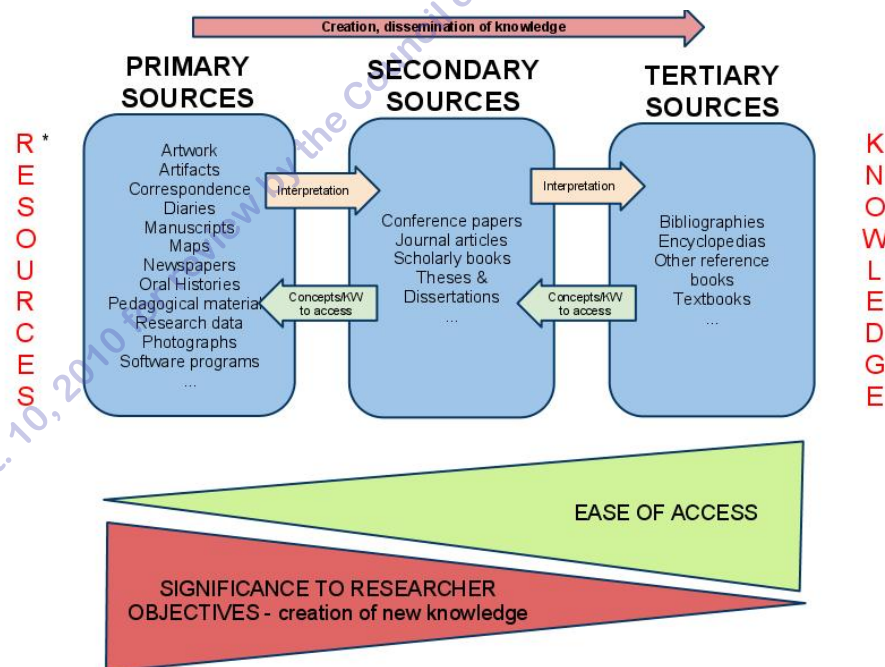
Creation, dissemination of knowledge

PRIMARY SOURCES

SECONDARY SOURCES

TERTIARY SOURCES

R* E S O U R C E S

Artwork
Artifacts
Correspondence
Diaries
Manuscripts
Maps
Newspapers
Oral Histories
Pedagogical material
Research data
Photographs
Software programs
...

Interpretation

Concepts/KW to access

Conference papers
Journal articles
Scholarly books
Theses & Dissertations
...

Interpretation

Concepts/KW to access

Bibliographies
Encyclopedias
Other reference books
Textbooks
...

K N O W L E D G E

EASE OF ACCESS

SIGNIFICANCE TO RESEARCHER OBJECTIVES - creation of new knowledge

... 10, 2010 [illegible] by the Council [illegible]